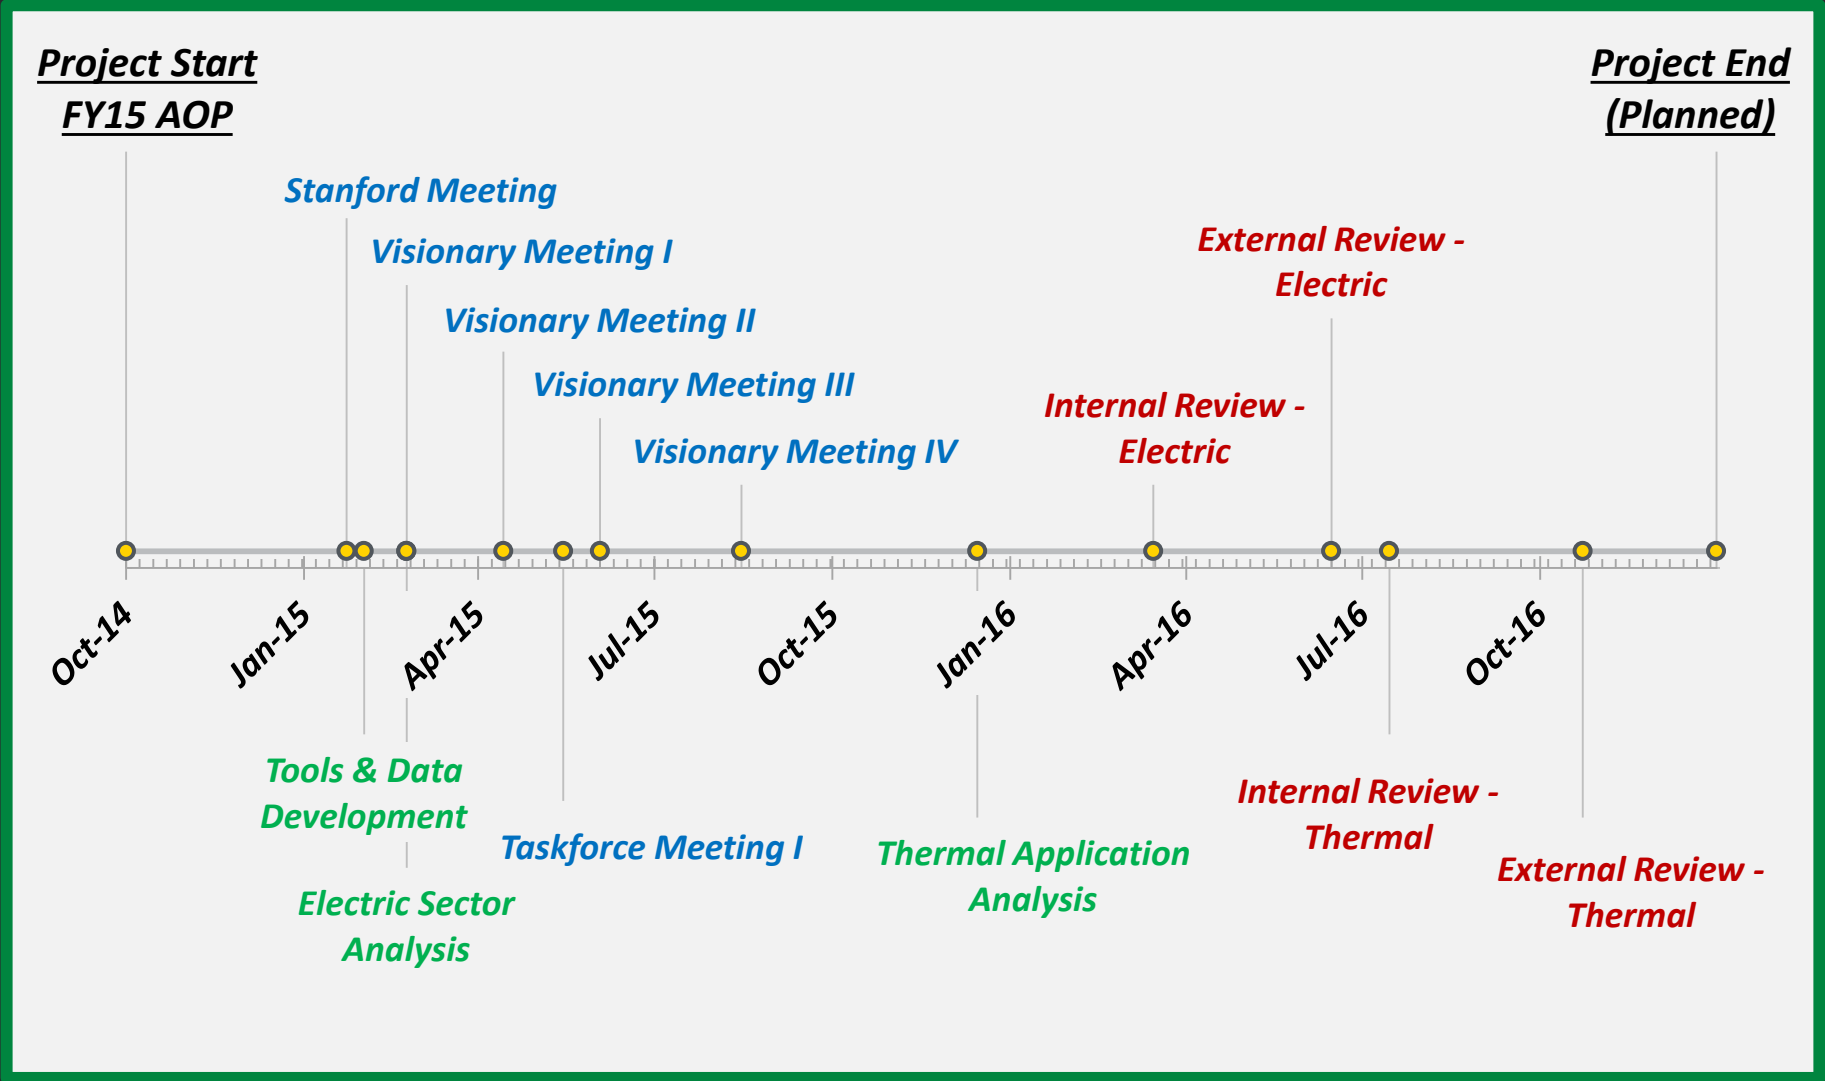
Project Start
FY15 AOP

Project End
(Planned)

Stanford Meeting

Visionary Meeting I

Visionary Meeting II

Visionary Meeting III

Visionary Meeting IV

Internal Review - Electric

External Review - Electric

Oct-14
Jan-15
Apr-15
Jul-15
Oct-15
Jan-16
Apr-16
Jul-16
Oct-16

Tools & Data Development

Electric Sector Analysis

Taskforce Meeting I

Thermal Application Analysis

Internal Review - Thermal

External Review - Thermal